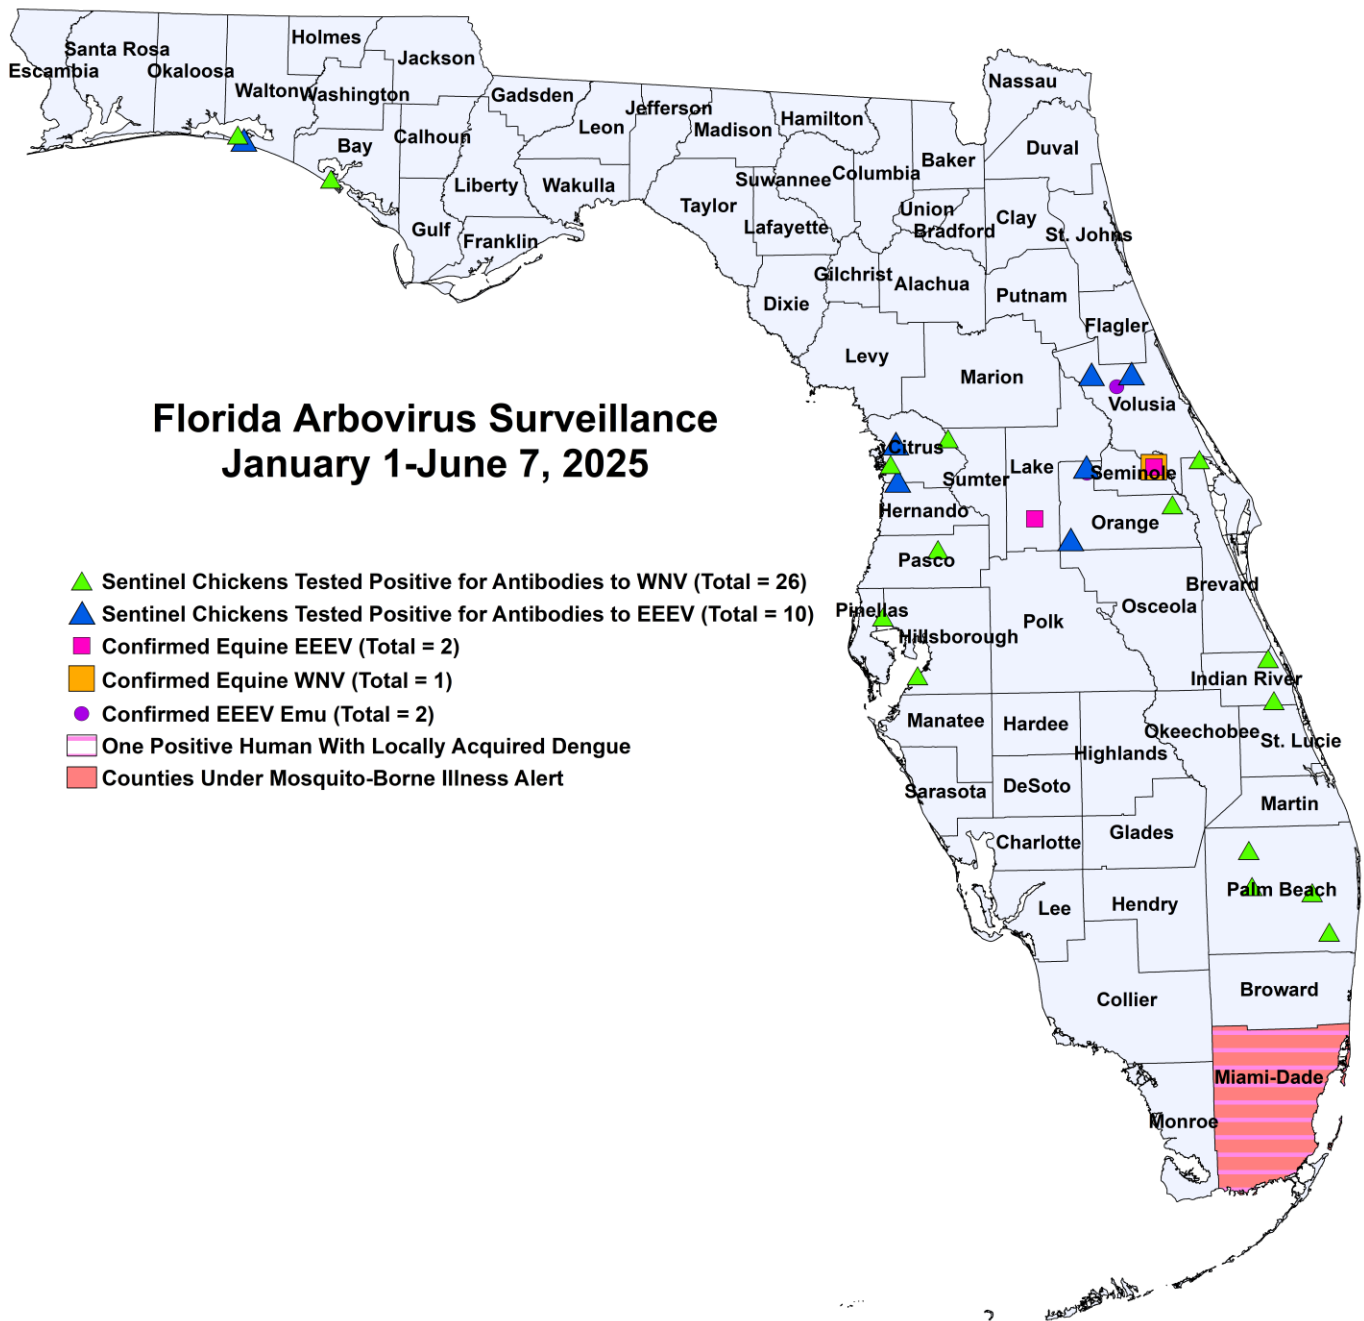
Florida Arbovirus Surveillance
January 1-June 7, 2025

Sentinel Chickens Tested Positive for Antibodies to WNV (Total = 26)
Sentinel Chickens Tested Positive for Antibodies to EEEV (Total = 10)
Confirmed Equine EEEV (Total = 2)
Confirmed Equine WNV (Total = 1)
Confirmed EEEV Emu (Total = 2)
One Positive Human With Locally Acquired Dengue
Counties Under Mosquito-Borne Illness Alert

Santa Rosa
Escambia
Okaloosa
Holmes
Jackson
Walton
Washington
Gadsden
Jefferson
Leon
Madison
Hamilton
Nassau
Bay
Calhoun
Baker
Duval
Suwannee
Columbia
Liberty
Wakulla
Taylor
Union
Clay
Gulf
Lafayette
Bradford
St. Johns
Franklin
Gilchrist
Alachua
Putnam
Dixie
Flagler
Levy
Marion
Volusia
Citrus
Lake
Sumter
Seminole
Hernando
Orange
Pasco
Brevard
Pinellas
Osceola
Polk
Hillsborough
Indian River
Manatee
Hardee
Okeechobee
St. Lucie
Highlands
Sarasota
DeSoto
Martin
Glades
Charlotte
Palm Beach
Lee
Hendry
Broward
Collier
Miami-Dade
Monroe